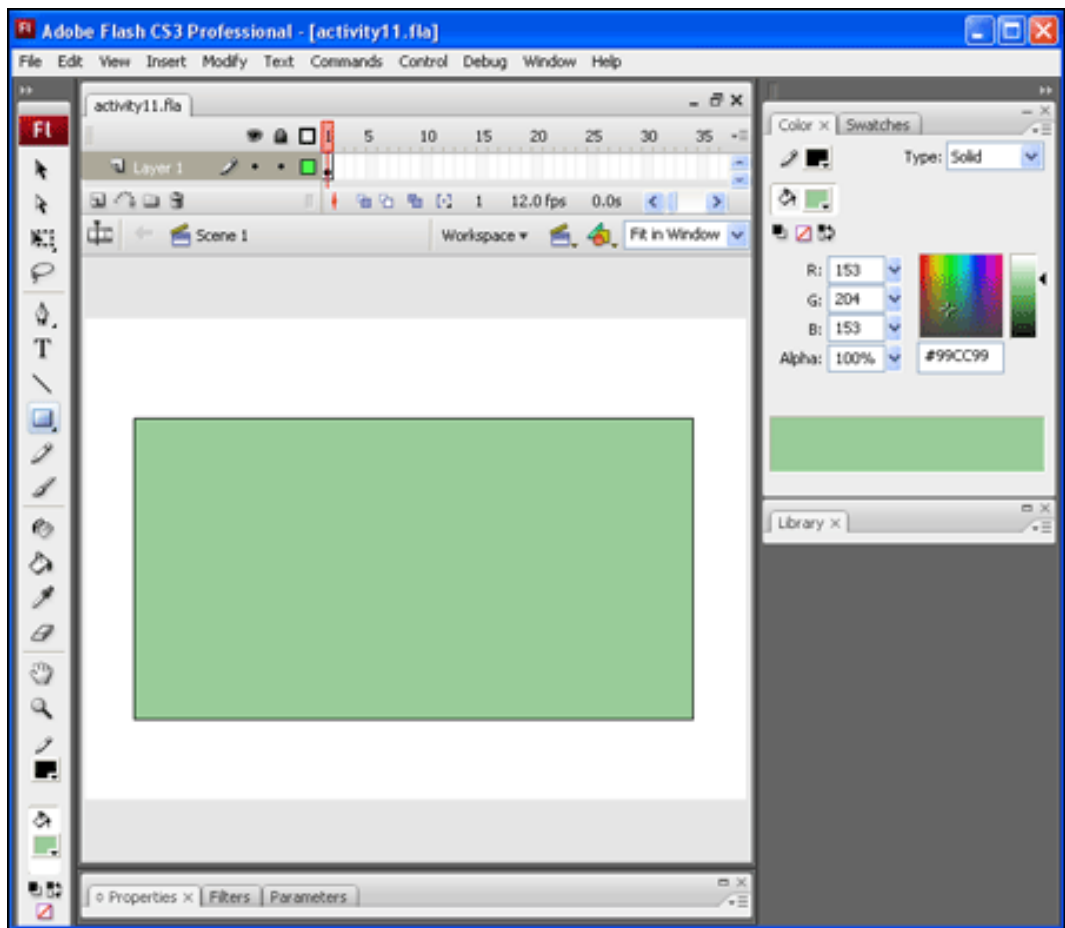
Adobe Flash CS3 Professional - [activity11.fla]

File Edit View Insert Modify Text Commands Control Debug Window Help

Fl

activity11.fla

1 5 10 15 20 25 30 35

Layer 1

1 12.0 fps 0.0s

Scene 1

Workspace ▾

Fit in Window

Color × Swatches

Type: Solid

R: 153
G: 204
B: 153
Alpha: 100%

#99CC99

Library ×

Properties × Filters Parameters